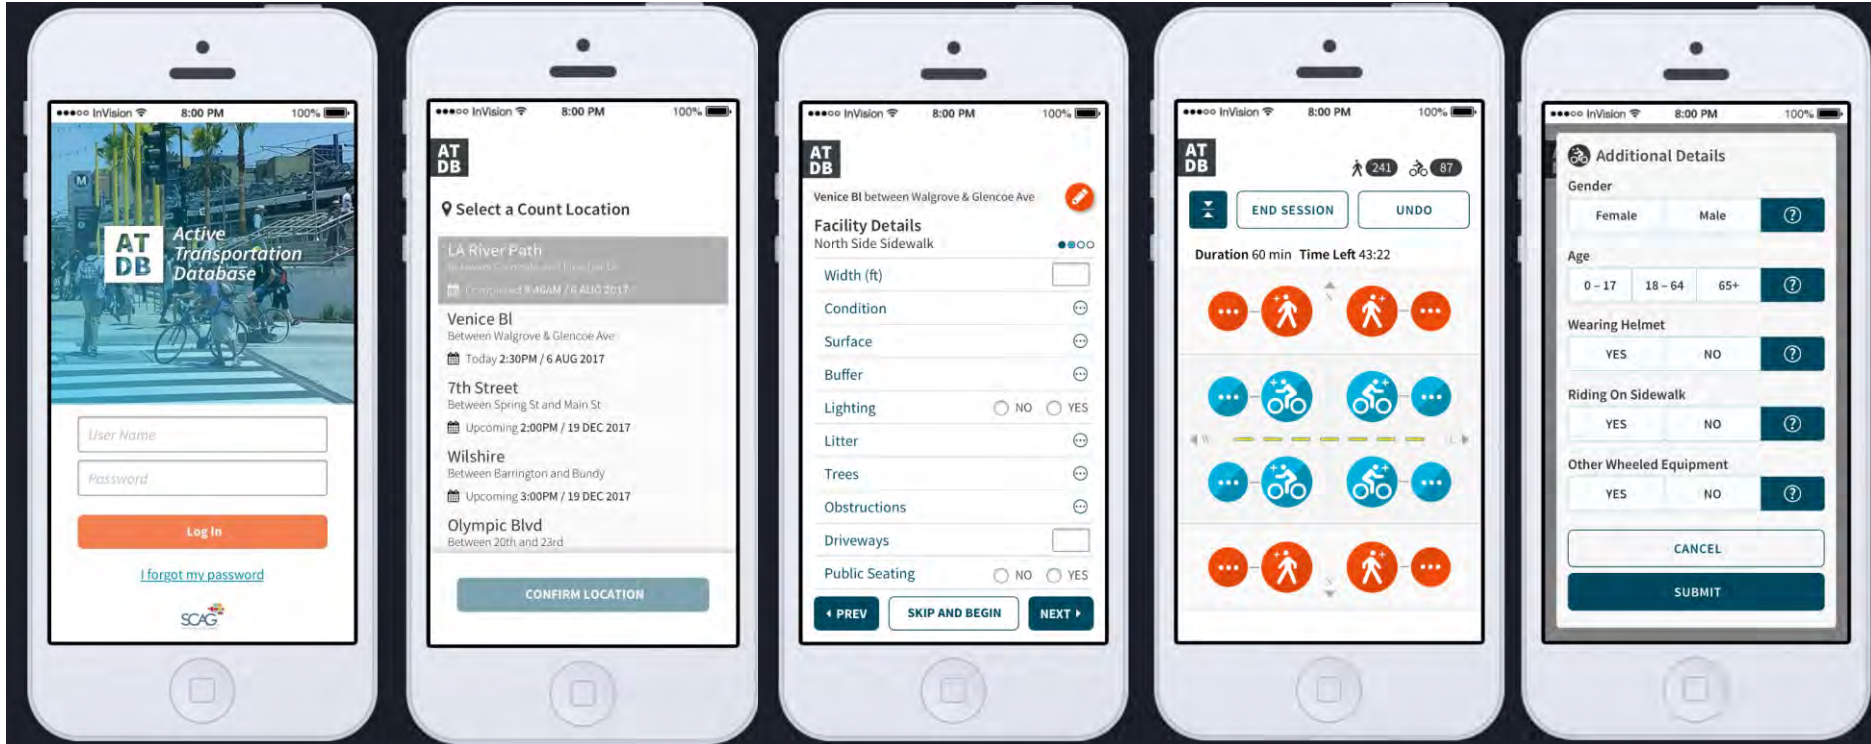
●●●○○ InVision 8:00 PM 100%

AT DB Active Transportation Database

User Name

Password

Log In

I forgot my password

SCAG

●●●○○ InVision 8:00 PM 100%

AT DB

Select a Count Location

LA River Path
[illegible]
Completed 9:40AM / 6 AUG 2017

Venice Bl
Between Walgrove & Glencoe Ave
Today 2:30PM / 6 AUG 2017

7th Street
Between Spring St and Main St
Upcoming 2:00PM / 19 DEC 2017

Wilshire
Between Barrington and Bundy
Upcoming 3:00PM / 19 DEC 2017

Olympic Blvd
Between 20th and 23rd

CONFIRM LOCATION

●●●○○ InVision 8:00 PM 100%

AT DB

Venice Bl between Walgrove & Glencoe Ave

Facility Details
North Side Sidewalk

Width (ft)
Condition
Surface
Buffer
Lighting NO YES
Litter
Trees
Obstructions
Driveways
Public Seating NO YES

PREV SKIP AND BEGIN NEXT

●●●○○ InVision 8:00 PM 100%

AT DB

241 87

END SESSION UNDO

Duration 60 min Time Left 43:22

●●●○○ InVision 8:00 PM 100%

Additional Details

Gender
Female Male

Age
0 – 17 18 – 64 65+

Wearing Helmet
YES NO

Riding On Sidewalk
YES NO

Other Wheeled Equipment
YES NO

CANCEL

SUBMIT